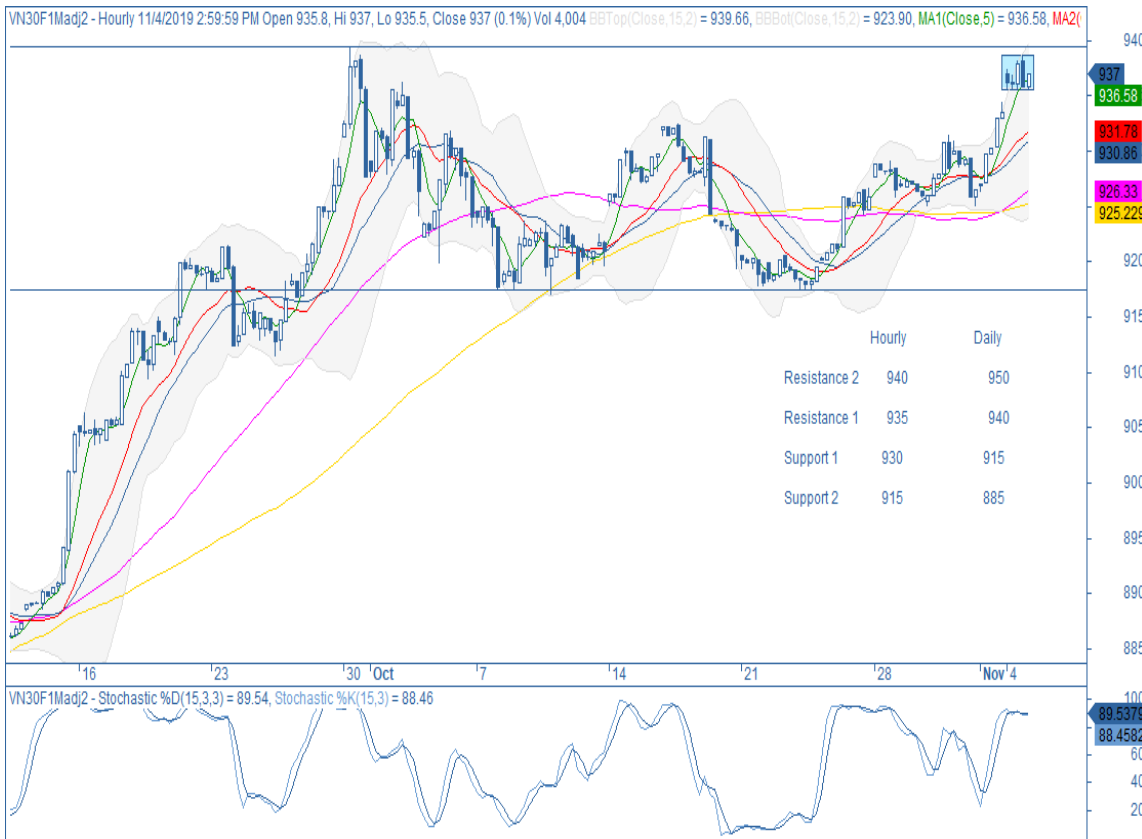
VN30F1Madj2 - Hourly 11/4/2019 2:59:59 PM Open 935.8, Hi 937, Lo 935.5, Close 937 (0.1%) Vol 4,004 BBTop(Close,15,2) = 939.66, BBBot(Close,15,2) = 923.90, MA1(Close,5) = 936.58, MA2(

940
937
936.58
931.78
930.86
926.33
925.229
920
915
910
905
900
895
890
885

| | Hourly | Daily |
|---|---|---|
| Resistance 2 | 940 | 950 |
| Resistance 1 | 935 | 940 |
| Support 1 | 930 | 915 |
| Support 2 | 915 | 885 |

16 23 30 Oct 7 14 21 28 Nov 4

VN30F1Madj2 - Stochastic %D(15,3,3) = 89.54, Stochastic %K(15,3) = 88.46

100
89.5379
88.4582
60
40
20